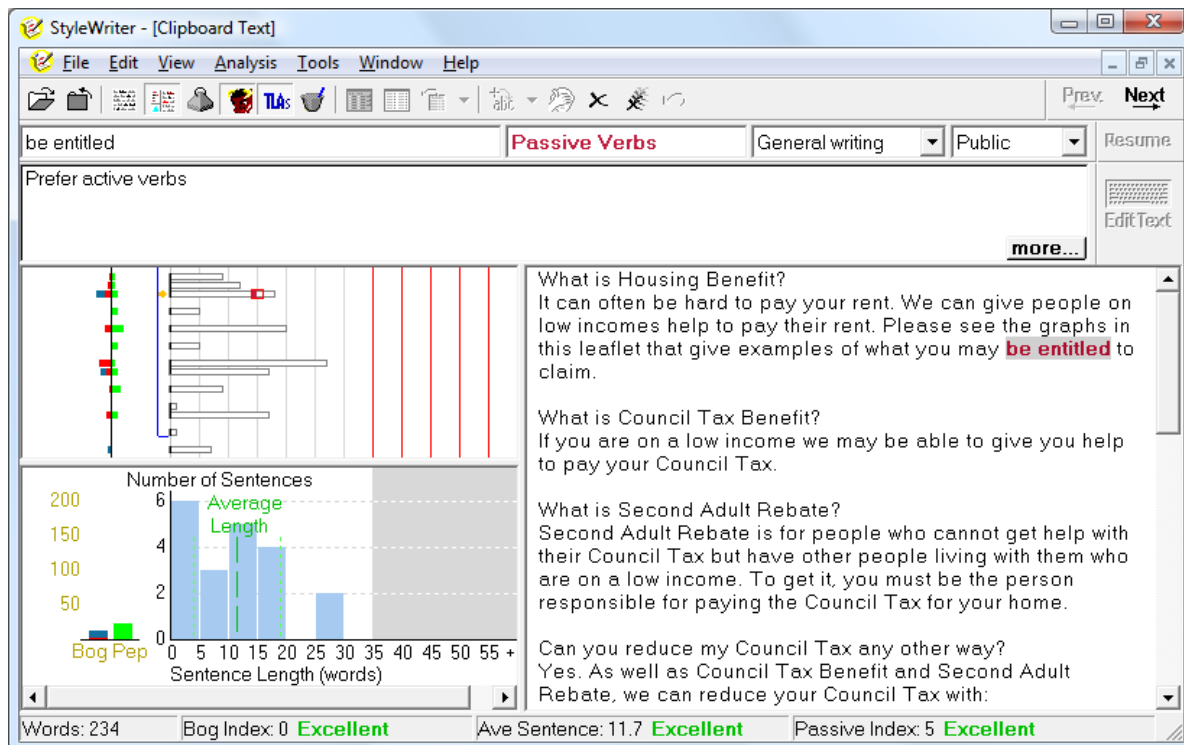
StyleWriter - [Clipboard Text]

File Edit View Analysis Tools Window Help

TLAs

Prev. Next

be entitled

Passive Verbs

General writing

Public

Resume

Prefer active verbs

Edit Text

more...

What is Housing Benefit?
It can often be hard to pay your rent. We can give people on low incomes help to pay their rent. Please see the graphs in this leaflet that give examples of what you may be entitled to claim.

What is Council Tax Benefit?
If you are on a low income we may be able to give you help to pay your Council Tax.

What is Second Adult Rebate?
Second Adult Rebate is for people who cannot get help with their Council Tax but have other people living with them who are on a low income. To get it, you must be the person responsible for paying the Council Tax for your home.

Can you reduce my Council Tax any other way?
Yes. As well as Council Tax Benefit and Second Adult Rebate, we can reduce your Council Tax with:

Number of Sentences

200
150
100
50
Bog Pep

6
4
2
0

Average Length

0 5 10 15 20 25 30 35 40 45 50 55 +
Sentence Length (words)

Words: 234 | Bog Index: 0 Excellent | Ave Sentence: 11.7 Excellent | Passive Index: 5 Excellent